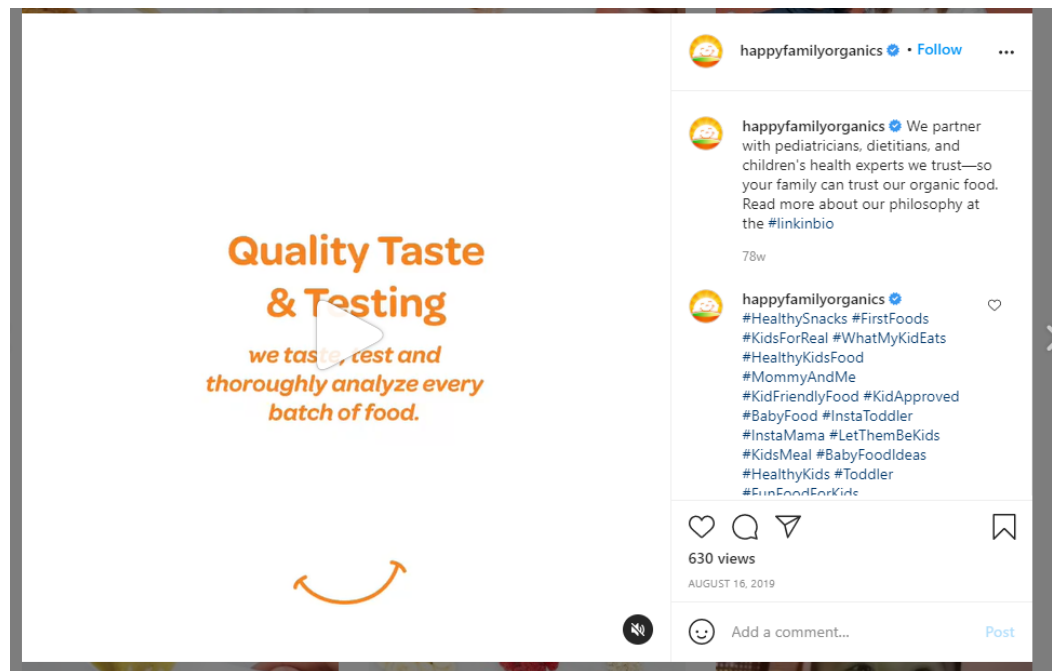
Quality Taste & Testing

we taste, test and thoroughly analyze every batch of food.

happyfamilyorganics • Follow

happyfamilyorganics We partner with pediatricians, dietitians, and children's health experts we trust—so your family can trust our organic food. Read more about our philosophy at the #linkinbio

78w

happyfamilyorganics #HealthySnacks #FirstFoods #KidsForReal #WhatMyKidEats #HealthyKidsFood #MommyAndMe #KidFriendlyFood #KidApproved #BabyFood #InstaToddler #InstaMama #LetThemBeKids #KidsMeal #BabyFoodIdeas #HealthyKids #Toddler #FunFoodForKids

630 views

AUGUST 16, 2019

Add a comment...

Post